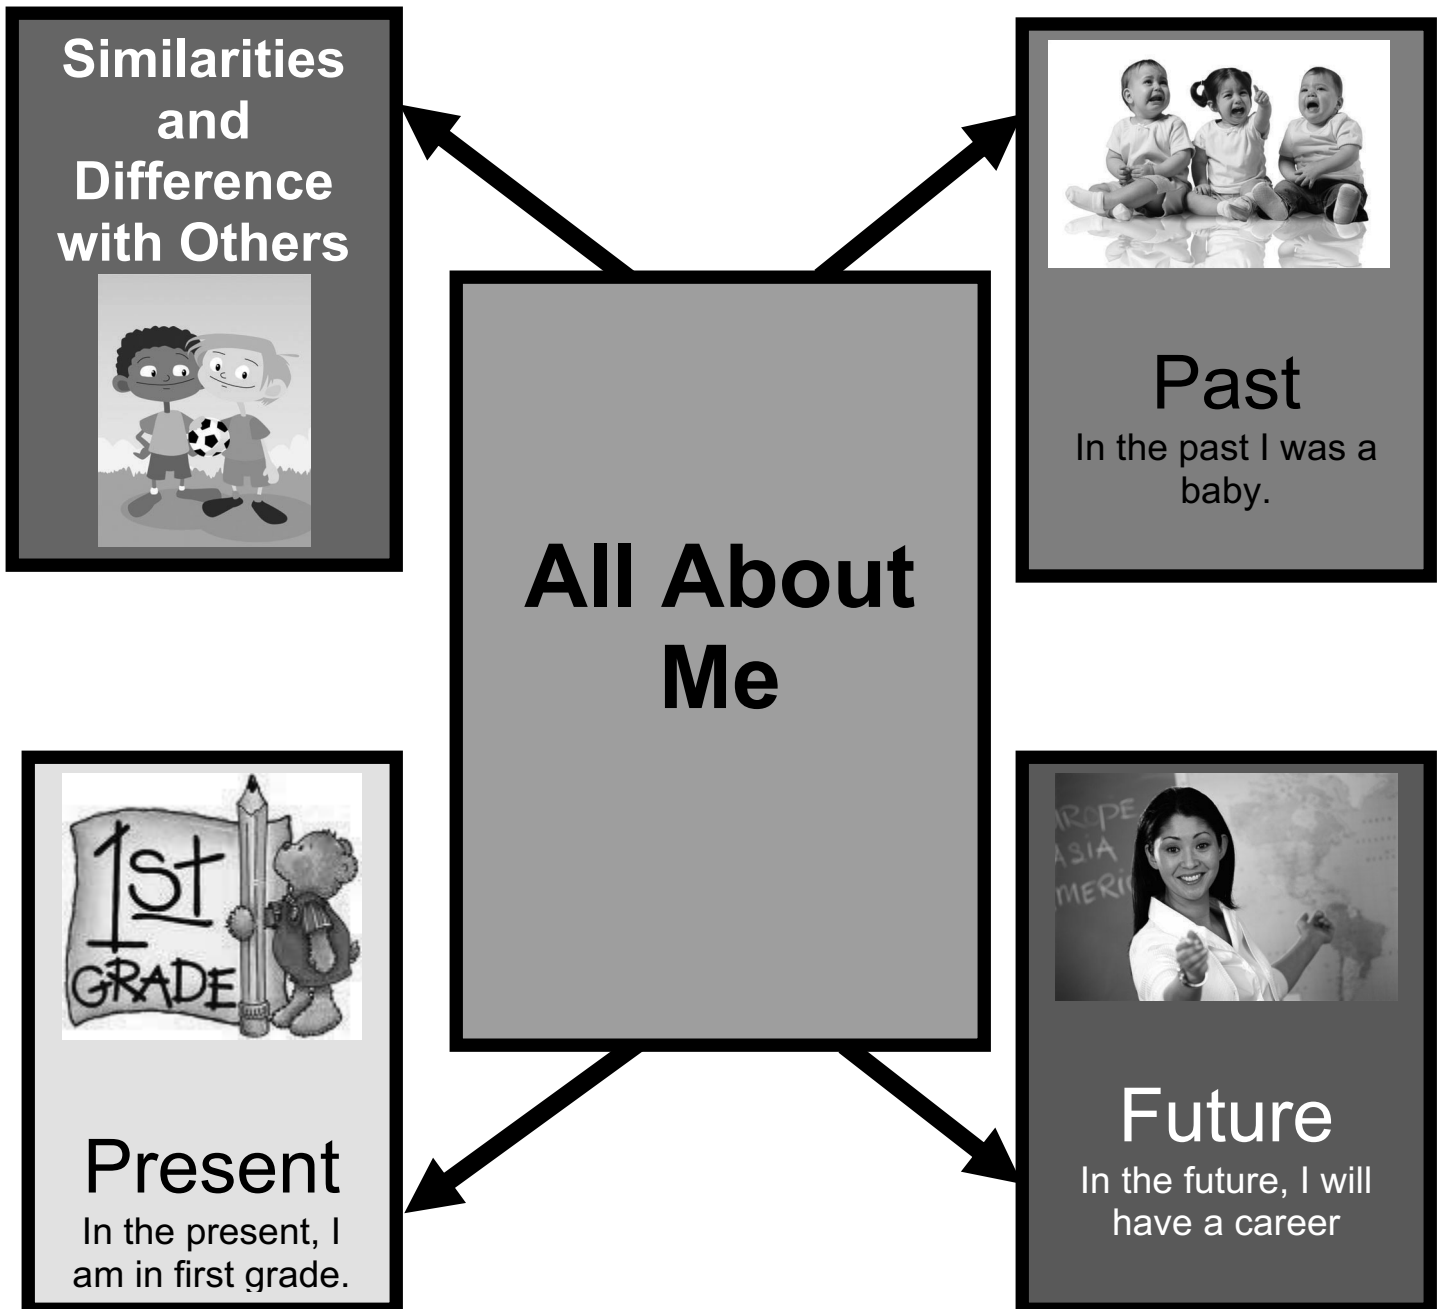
Similarities and Difference with Others

Past
In the past I was a baby.

All About Me

1st GRADE

Present
In the present, I am in first grade.

ROPE
ASIA
MERI

Future
In the future, I will have a career